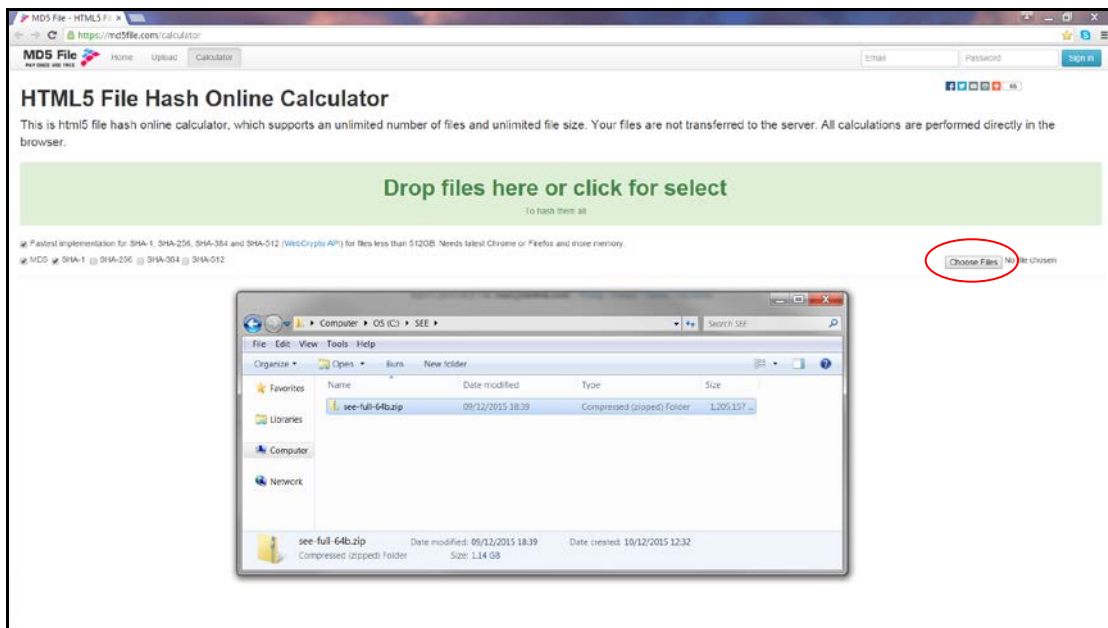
MD5 File - HTML5 Fi ×

https://md5file.com/calculator

MD5 File
PAY ONCE USE FREE

Home Upload Calculator

Email Password Sign in

55

HTML5 File Hash Online Calculator

This is html5 file hash online calculator, which supports an unlimited number of files and unlimited file size. Your files are not transferred to the server. All calculations are performed directly in the browser.

Drop files here or click for select

To hash them all

Fastest implementation for SHA-1, SHA-256, SHA-384 and SHA-512 (WebCrypto API) for files less than 512GB. Needs latest Chrome or Firefox and more memory.

MD5 SHA-1 SHA-256 SHA-384 SHA-512

Choose Files No file chosen

Computer ▸ OS (C:) ▸ SEE ▸

Search SEE

File Edit View Tools Help

Organize ▾ Open ▾ Burn New folder

Favorites

Libraries

Computer

Network

| Name | Date modified | Type | Size |
|---|---|---|---|
| see-full-64b.zip | 09/12/2015 18:39 | Compressed (zipped) Folder | 1,205,157 ... |

see-full-64b.zip Date modified: 09/12/2015 18:39 Date created: 10/12/2015 12:32
Compressed (zipped) Folder Size: 1.14 GB